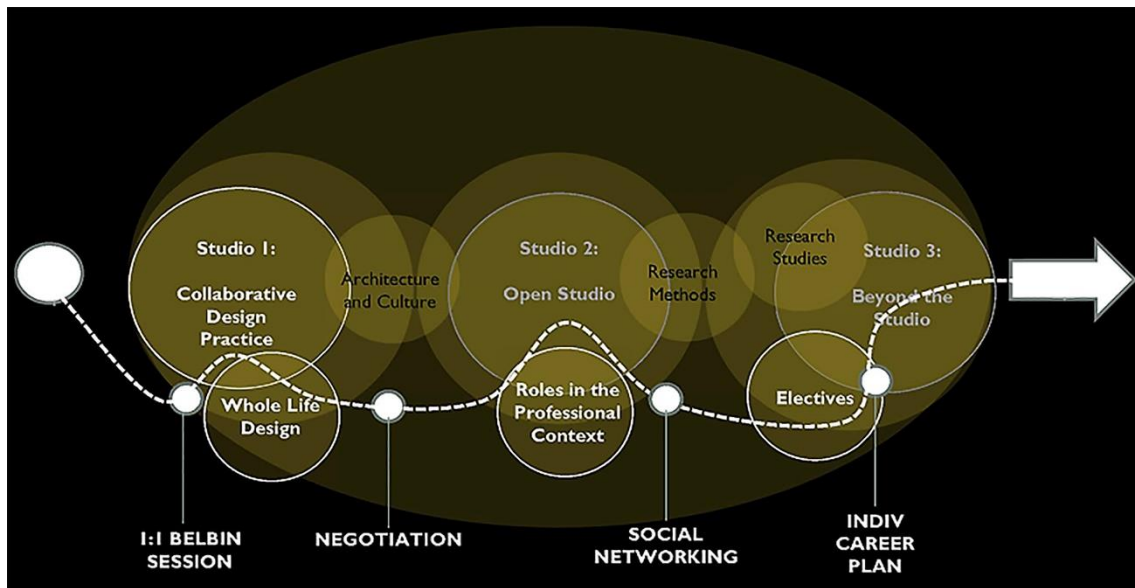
Studio 1:

Collaborative Design Practice

Architecture and Culture

Whole Life Design

Studio 2:

Open Studio

Research Methods

Roles in the Professional Context

Research Studies

Studio 3:

Beyond the Studio

Electives

1:1 BELBIN SESSION

NEGOTIATION

SOCIAL NETWORKING

INDIV CAREER PLAN